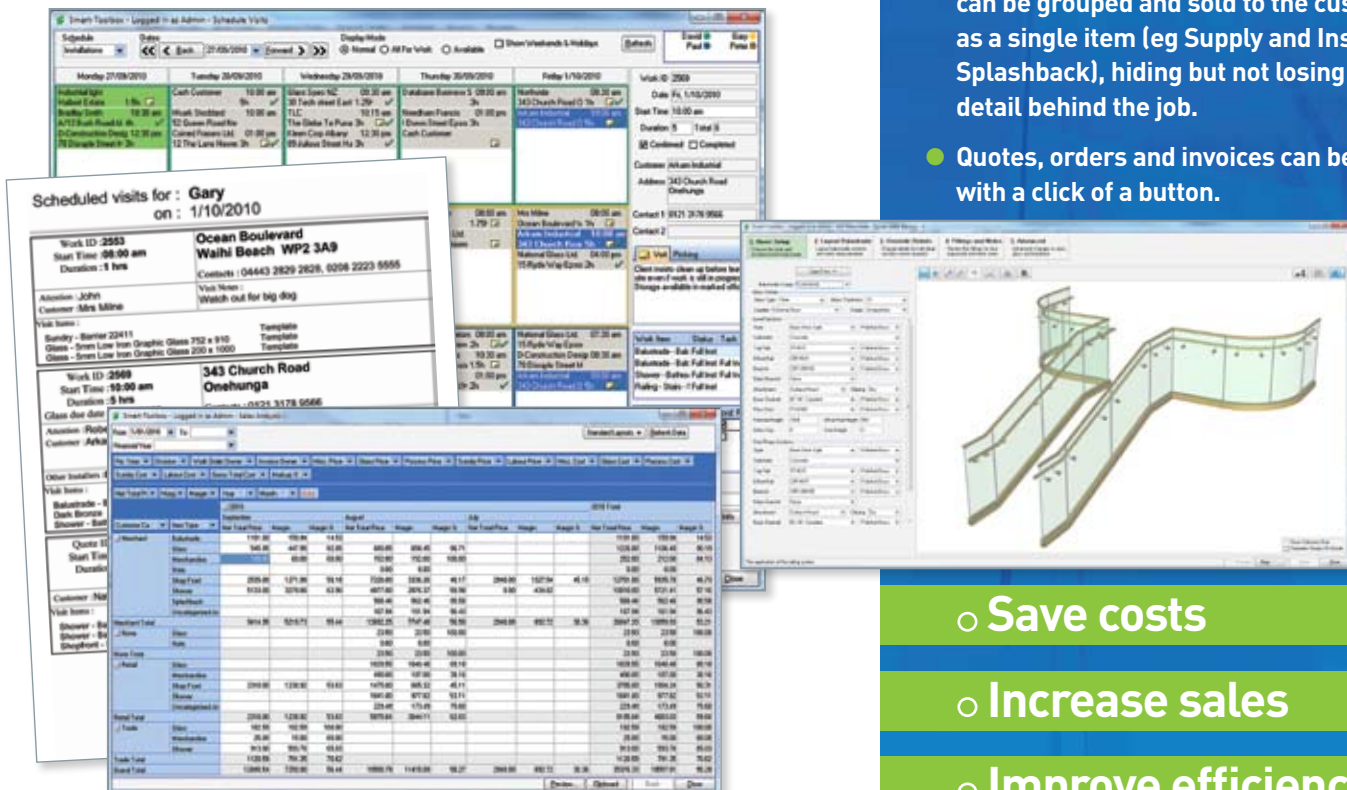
can be grouped and sold to the cus as a single item (eg Supply and Ins Splashback), hiding but not losing detail behind the job.

Quotes, orders and invoices can be with a click of a button.

Smart Toolbox - Logged in as Admin - Schedule Visits

Schedule Installations

Dates

Display Mode

Normal All For Work Available

Show Weekends & Holidays

Refresh

Monday 27/09/2010

Tuesday 28/09/2010

Wednesday 29/09/2010

Thursday 30/09/2010

Friday 1/10/2010

Work ID 2569

Date Fri, 1/10/2010

Start Time 10:00 am

Duration 5

Confirmed Completed

Customer Arkam Industrial

Address 343 Church Road Onehunga

Contact 1 0121 3178 9566

Contact 2

Visit Picking

Scheduled visits for : Gary
on : 1/10/2010

Work ID :2553
Start Time :08:00 am
Duration :1 hrs

Ocean Boulevard
Waihi Beach WP2 3A9

Contacts : 04443 2829 2828, 0208 2223 5555

Attention :John
Customer :Mrs Milne

Visit Notes :
Watch out for big dog

Visit Items :

Template
Template
Template

Work ID :2569
Start Time :10:00 am
Duration :5 hrs

343 Church Road
Onehunga

Smart Toolbox - Logged in as Admin - Sales Analysis

Standard Layouts

Select Data

Other Installati

Visit Items :

Balustrade
Dark Bronze
Shower

Quote ID

Customer

Visit Items :

Shower
Shower
Shopfront

Merchant

Merchant Total

None

None Total

Retail

Retail Total

Trade

Trade Total

Grand Total

Preview

Upload

Close

Save costs

Increase sales

Improve efficienc